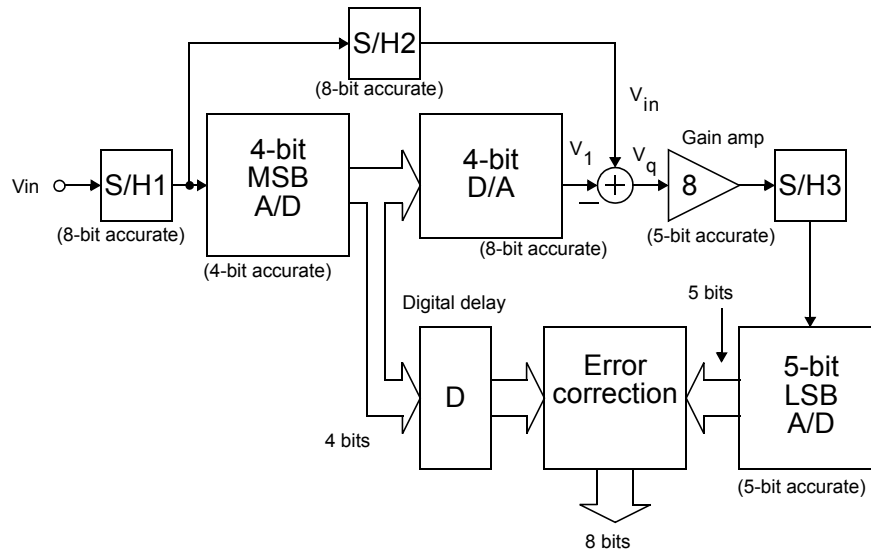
S/H2
(8-bit accurate)
$V_{in}$
Vin
S/H1
(8-bit accurate)
4-bit MSB A/D
(4-bit accurate)
4-bit D/A
(8-bit accurate)
$V_1$
$V_q$
Gain amp
8
(5-bit accurate)
S/H3
Digital delay
5 bits
D
Error correction
5-bit LSB A/D
4 bits
(5-bit accurate)
8 bits